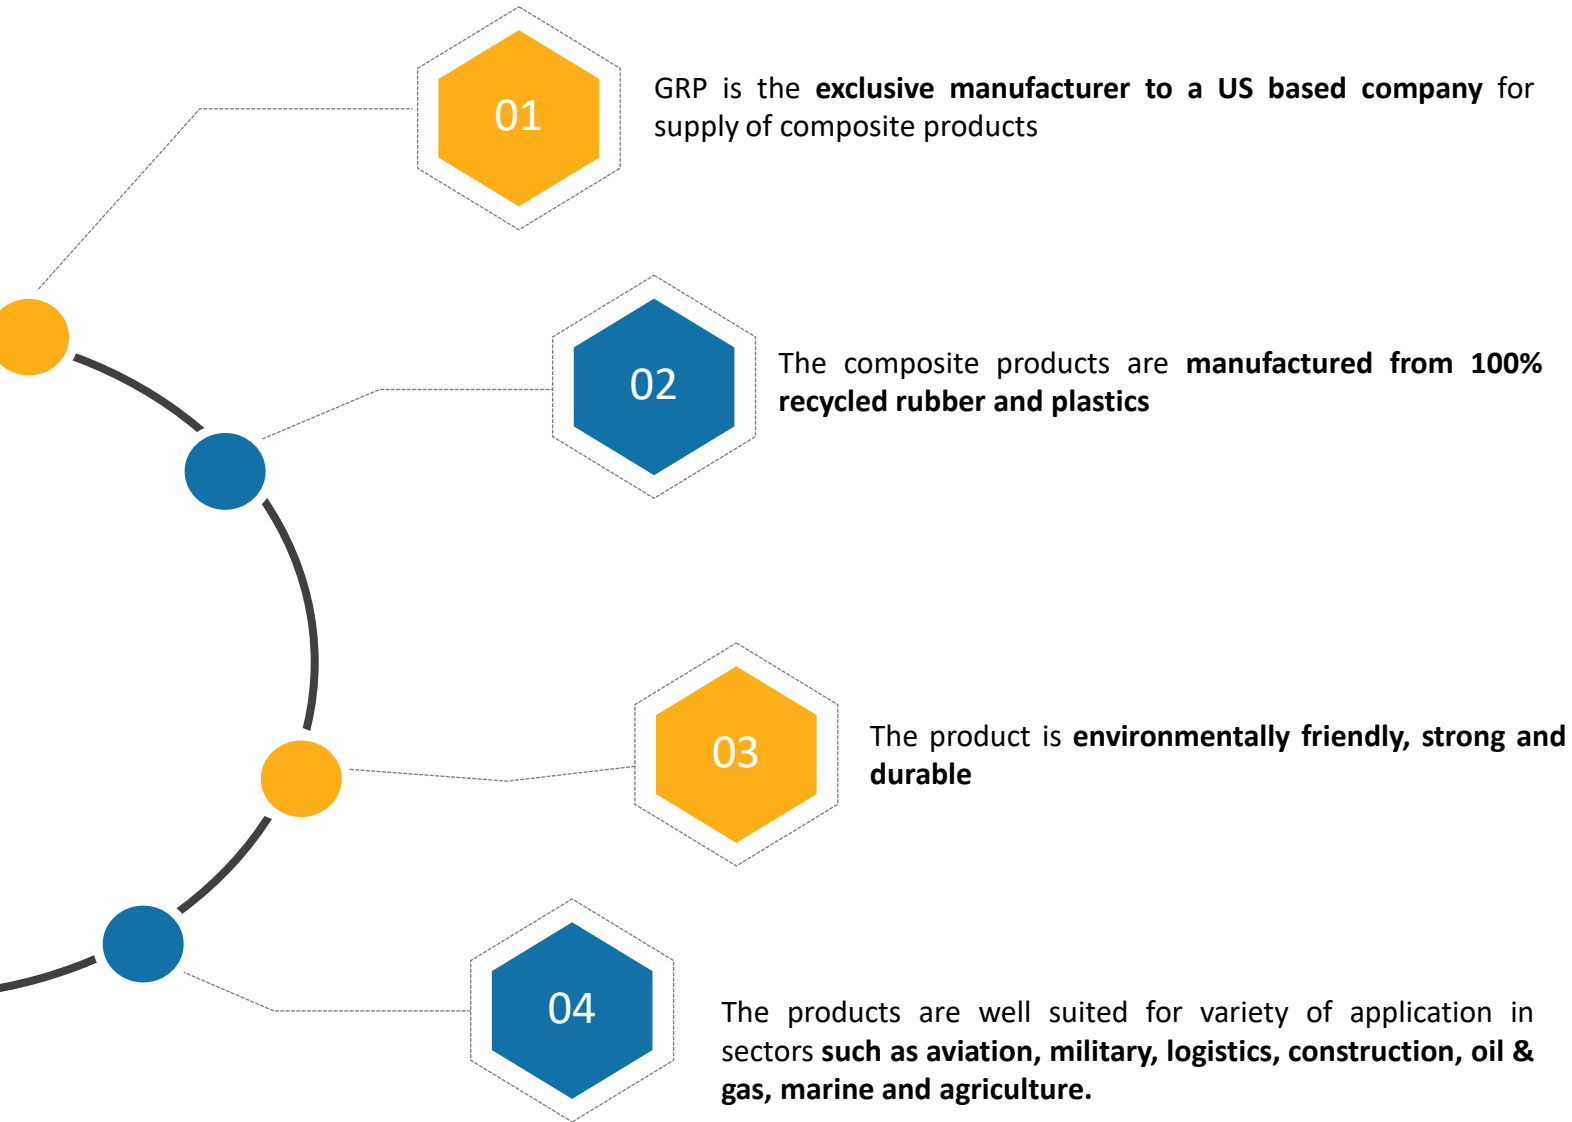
01

GRP is the exclusive manufacturer to a US based company for supply of composite products

02

The composite products are manufactured from 100% recycled rubber and plastics

03

The product is environmentally friendly, strong and durable

04

The products are well suited for variety of application in sectors such as aviation, military, logistics, construction, oil & gas, marine and agriculture.